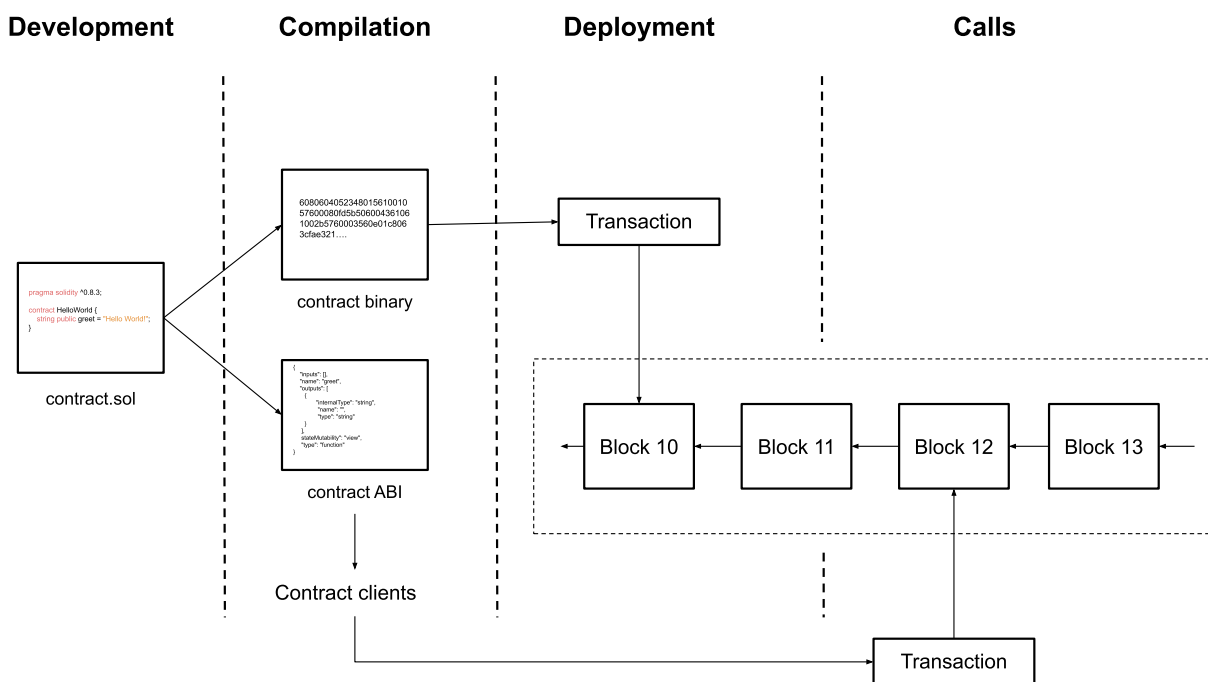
Development

Compilation

Deployment

Calls

pragma solidity ^0.8.3;

contract HelloWorld {
string public greet = "Hello World!";
}

contract.sol

6080604052348015610010
57600080fd5b50600436106
1002b5760003560e01c806
3cfae321....

contract binary

{
"inputs": [],
"name": "greet",
"outputs": [
{
"internalType": "string",
"name": "",
"type": "string"
}
],
"stateMutability": "view",
"type": "function"
}

contract ABI

Contract clients

Transaction

Block 10

Block 11

Block 12

Block 13

Transaction